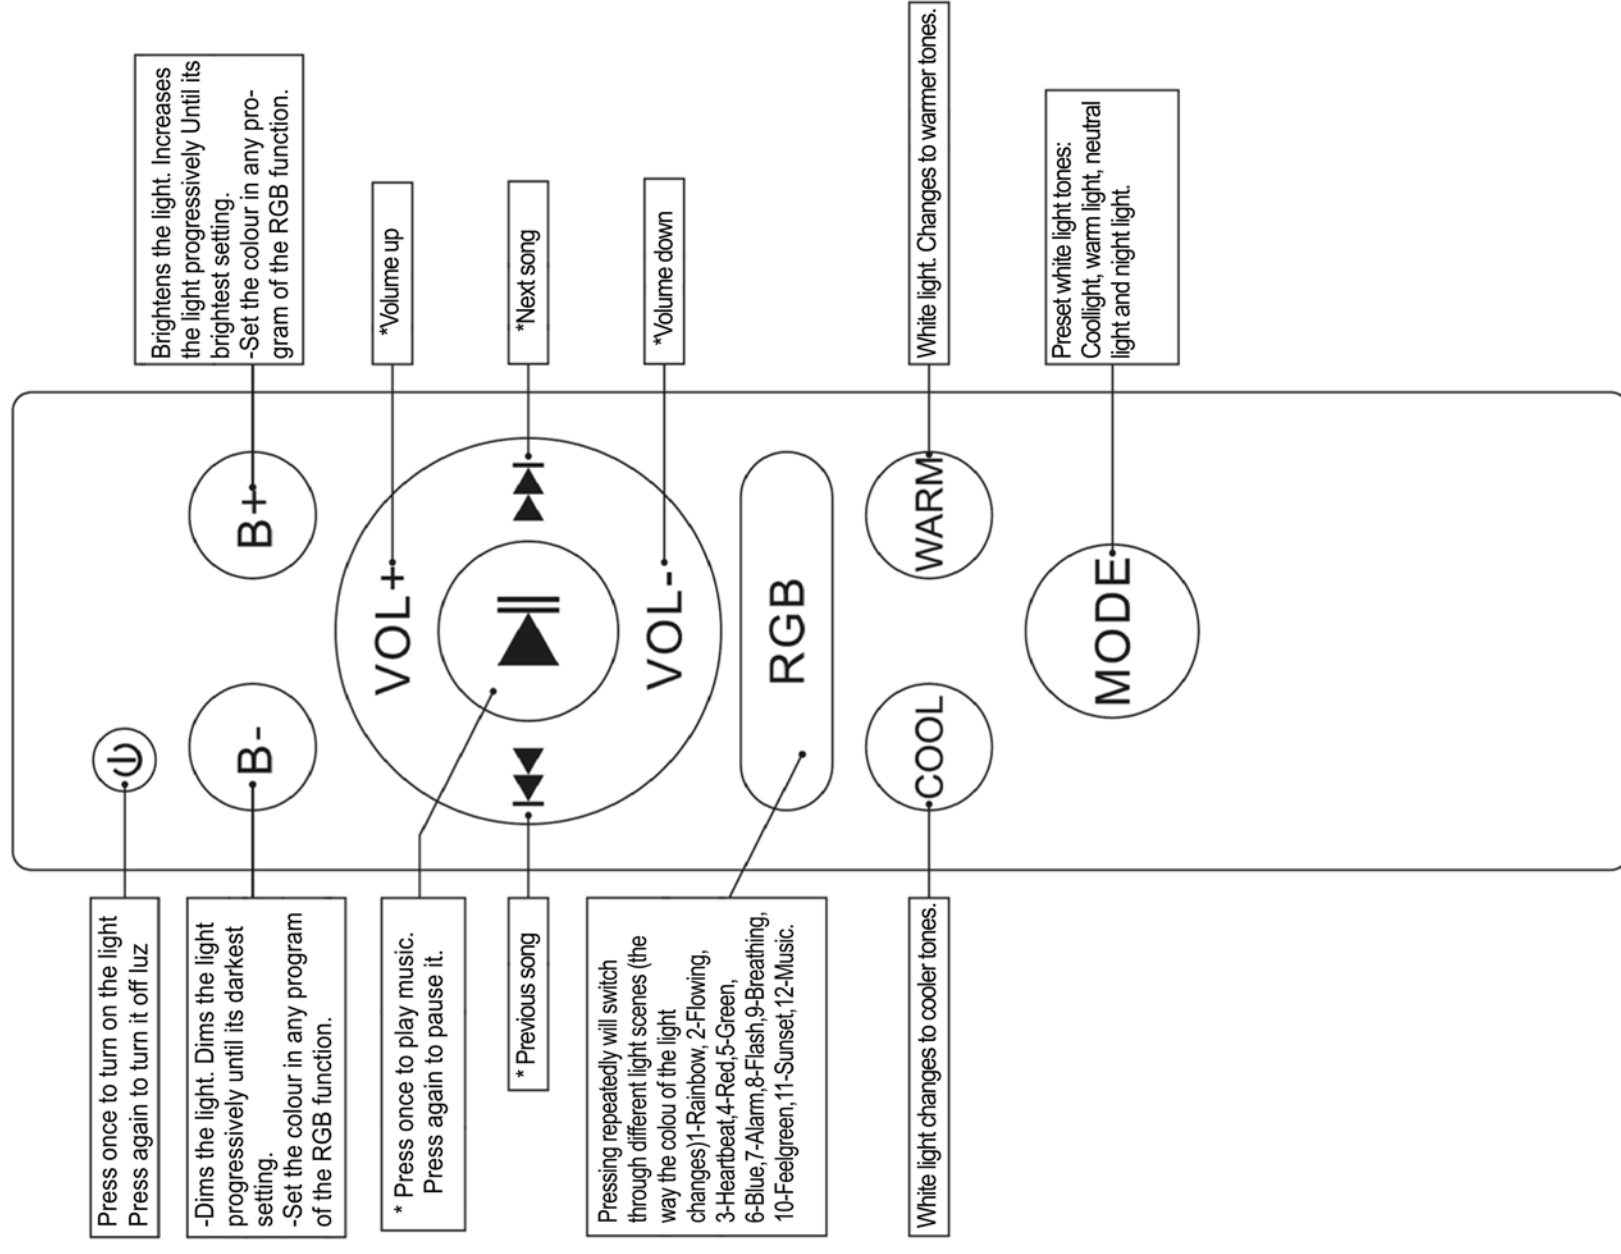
Brightens the light. Increases the light progressively Until its brightest setting.
-Set the colour in any program of the RGB function.

*Volume up

*Next song

*Volume down

White light. Changes to warmer tones.

Preset white light tones:
Coollight, warm light, neutral light and night light.

B+

VOL+

VOL-

RGB

WARM

MODE

B-

COOL

Press once to turn on the light
Press again to turn it off luz

-Dims the light. Dims the light progressively until its darkest setting.
-Set the colour in any program of the RGB function.

* Press once to play music.
Press again to pause it.

* Previous song

Pressing repeatedly will switch through different light scenes (the way the colou of the light changes)1-Rainbow, 2-Flowing, 3-Heartbeat,4-Red,5-Green, 6-Blue,7-Alarm,8-Flash,9-Breathing, 10-Feelgreen,11-Sunset,12-Music.

White light changes to cooler tones.